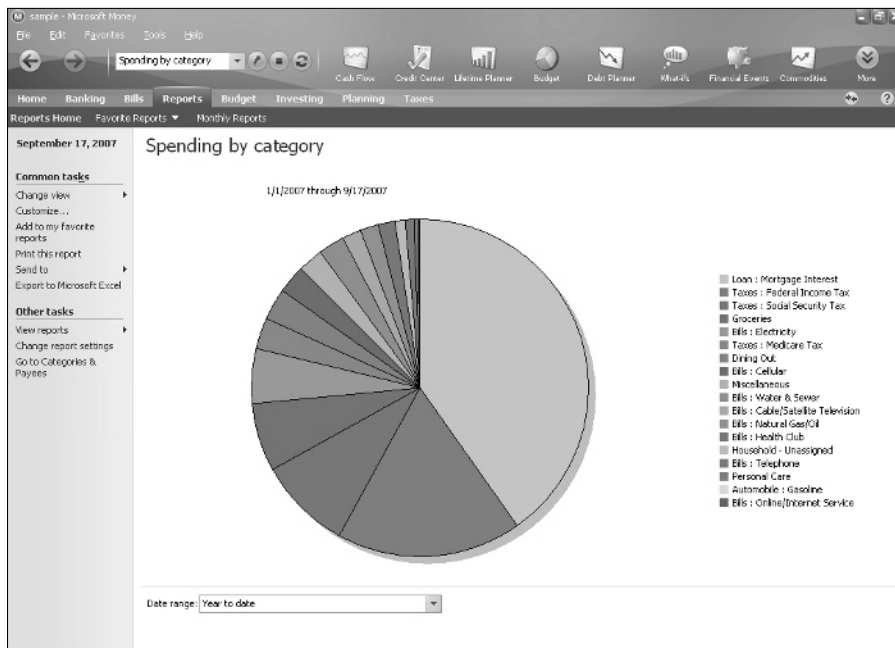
sample - Microsoft Money
File Edit Favorites Tools Help
Spending by category
Cash Flow Credit Center Lifetime Planner Budget Debt Planner What-If's Financial Events Commodities More
Home Banking Bills Reports Budget Investing Planning Taxes
Reports Home Favorite Reports ▼ Monthly Reports

September 17, 2007

Common tasks
Change view
Customize...
Add to my favorite reports
Print this report
Send to
Export to Microsoft Excel

Other tasks
View reports
Change report settings
Go to Categories & Payees

Spending by category

1/1/2007 through 9/17/2007

Loan : Mortgage Interest
Taxes : Federal Income Tax
Taxes : Social Security Tax
Groceries
Bills : Electricity
Taxes : Medicare Tax
Dining Out
Bills : Cellular
Miscellaneous
Bills : Water & Sewer
Bills : Cable/Satellite Television
Bills : Natural Gas/Oil
Bills : Health Club
Household - Unassigned
Bills : Telephone
Personal Care
Automobile : Gasoline
Bills : Online/Internet Service

Date range: Year to date